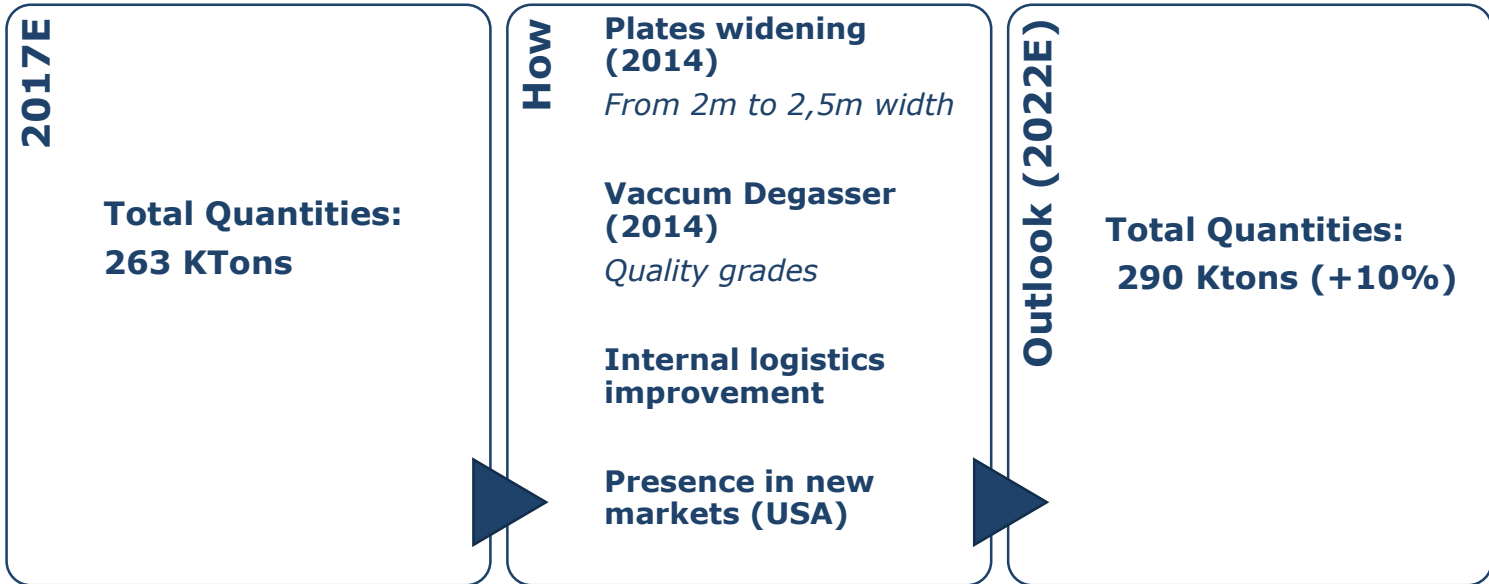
2017E

Total Quantities:
263 KTons

How

Plates widening (2014)
From 2m to 2,5m width

Vaccum Degasser (2014)
Quality grades

Internal logistics improvement

Presence in new markets (USA)

Outlook (2022E)

Total Quantities:
290 Ktons (+10%)